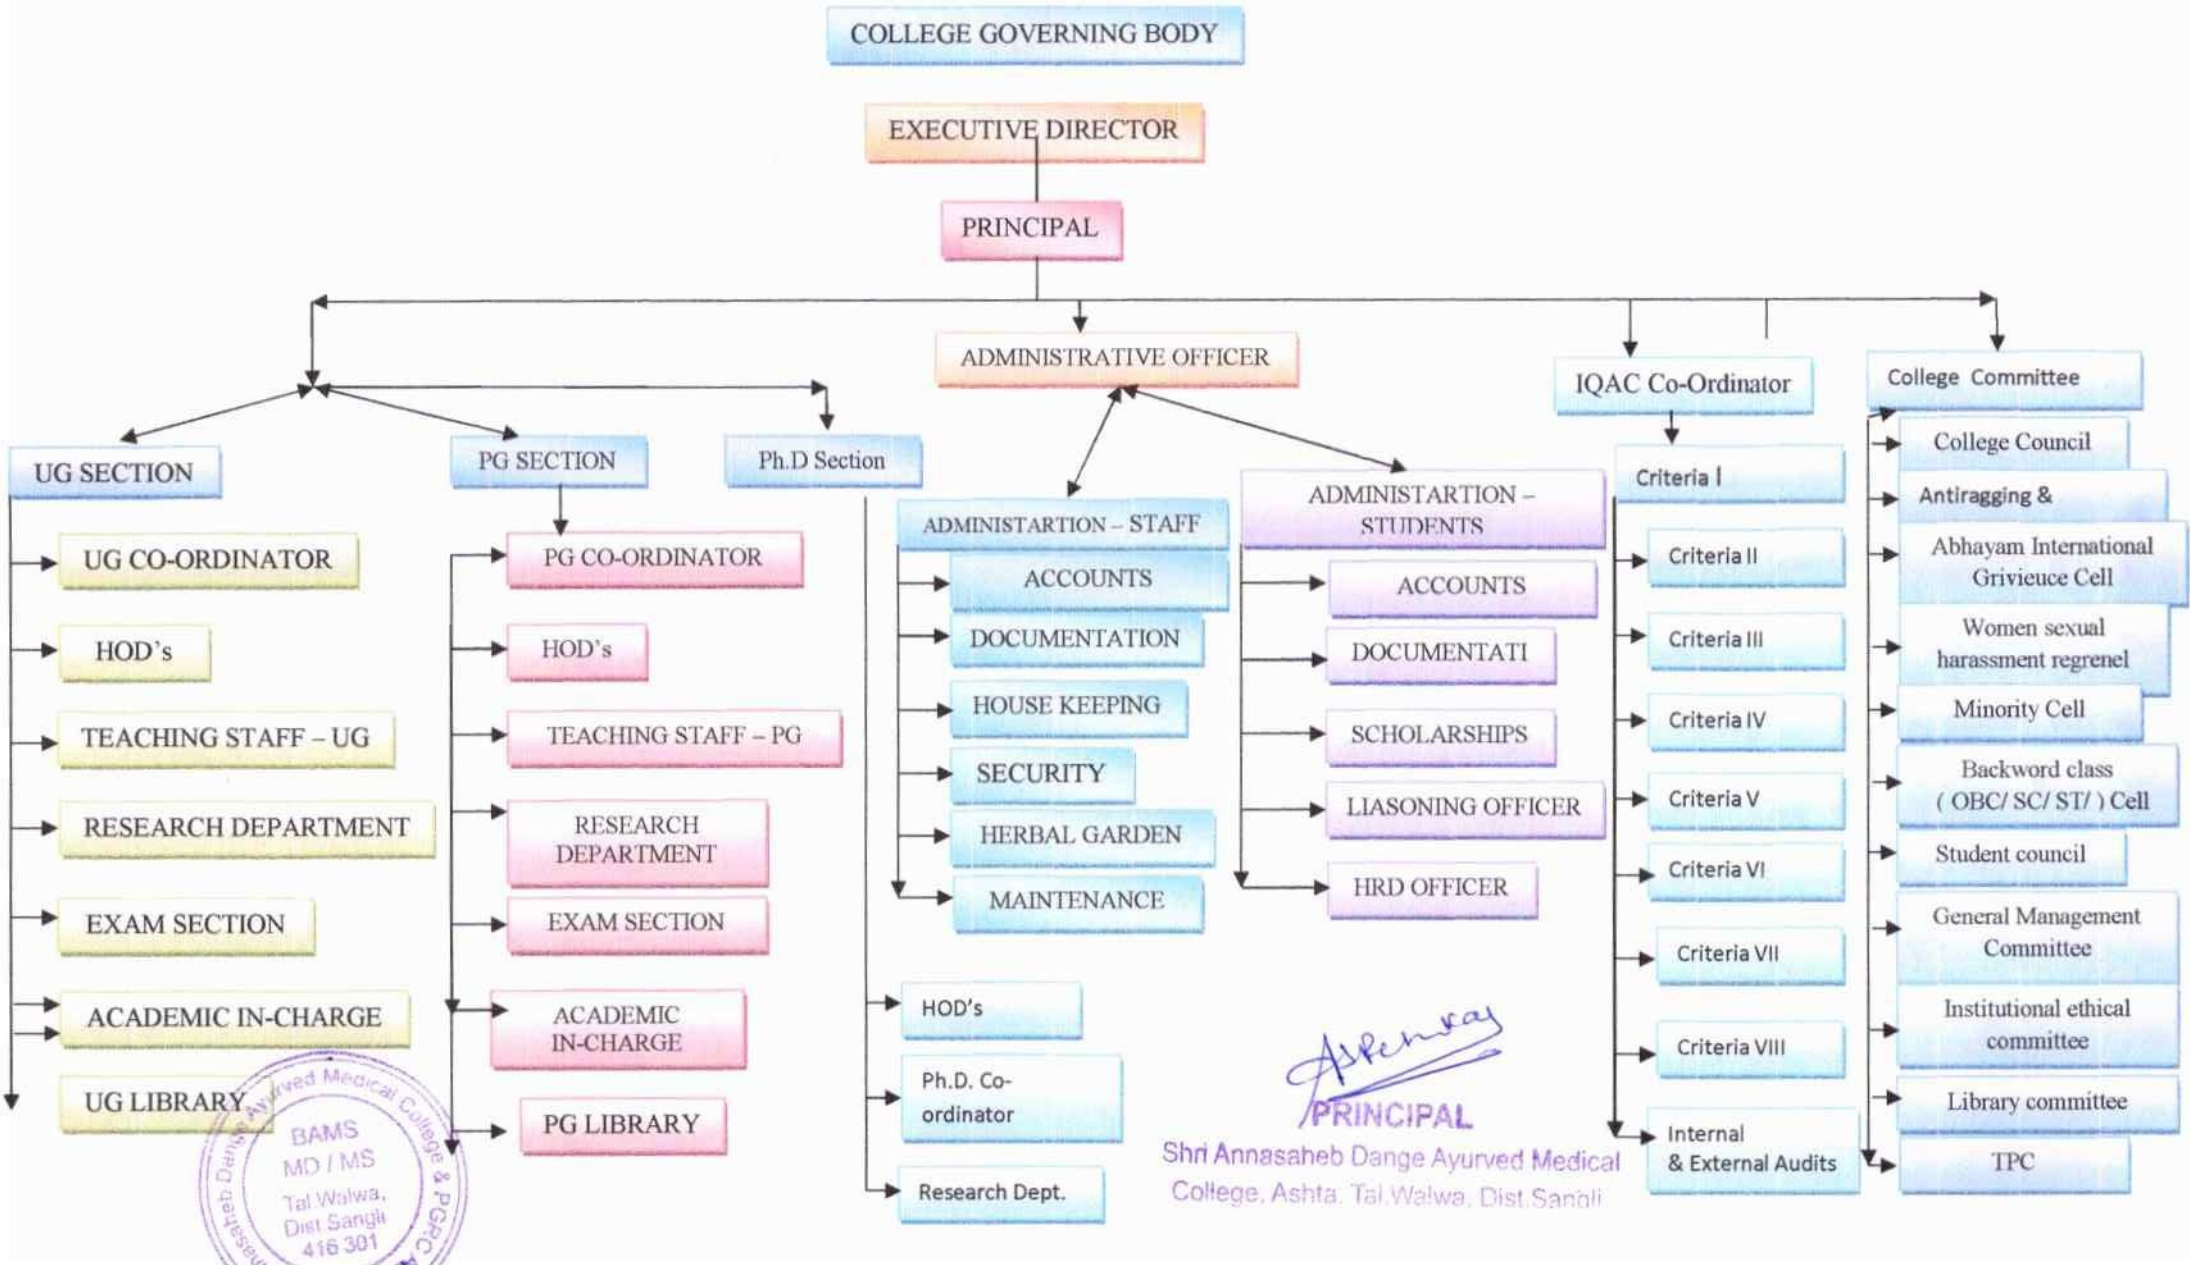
COLLEGE GOVERNING BODY

EXECUTIVE DIRECTOR

PRINCIPAL

ADMINISTRATIVE OFFICER

IQAC Co-Ordinator

College Committee

UG SECTION

PG SECTION

Ph.D Section

UG CO-ORDINATOR

HOD's

TEACHING STAFF – UG

RESEARCH DEPARTMENT

EXAM SECTION

ACADEMIC IN-CHARGE

UG LIBRARY

PG CO-ORDINATOR

HOD's

TEACHING STAFF – PG

RESEARCH DEPARTMENT

EXAM SECTION

ACADEMIC IN-CHARGE

PG LIBRARY

HOD's

Ph.D. Co-ordinator

Research Dept.

ADMINISTARTION – STAFF

ACCOUNTS

DOCUMENTATION

HOUSE KEEPING

SECURITY

HERBAL GARDEN

MAINTENANCE

ADMINISTARTION – STUDENTS

ACCOUNTS

DOCUMENTATI

SCHOLARSHIPS

LIASONING OFFICER

HRD OFFICER

Criteria I

Criteria II

Criteria III

Criteria IV

Criteria V

Criteria VI

Criteria VII

Criteria VIII

Internal & External Audits

College Council

Antiragging &

Abhayam International Grivieuce Cell

Women sexual harassment regrenel

Minority Cell

Backword class ( OBC/ SC/ ST/ ) Cell

Student council

General Management Committee

Institutional ethical committee

Library committee

TPC

PRINCIPAL
Shri Annasaheb Dange Ayurved Medical College, Ashta, Tal.Walwa, Dist.Sangli

Annasaheb Dange Ayurved Medical College & PGRC
BAMS
MD / MS
Tal.Walwa,
Dist.Sangli
416 301